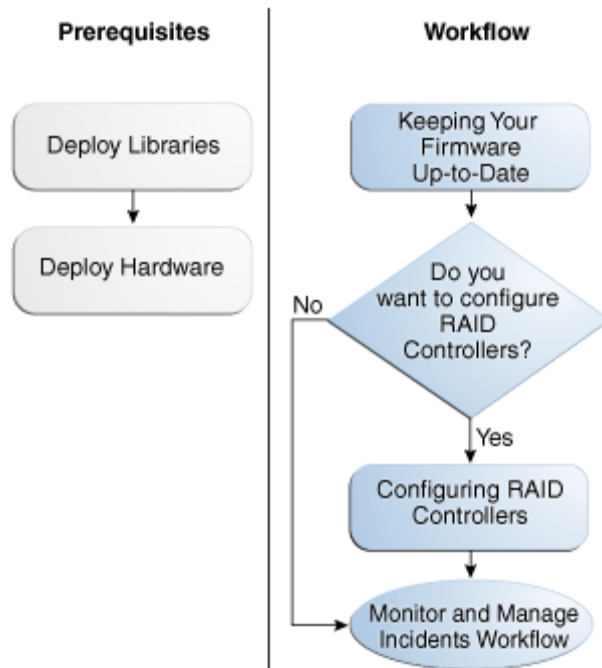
Prerequisites

Deploy Libraries

Deploy Hardware

Workflow

Keeping Your Firmware Up-to-Date

Do you want to configure RAID Controllers?

No

Yes

Configuring RAID Controllers

Monitor and Manage Incidents Workflow